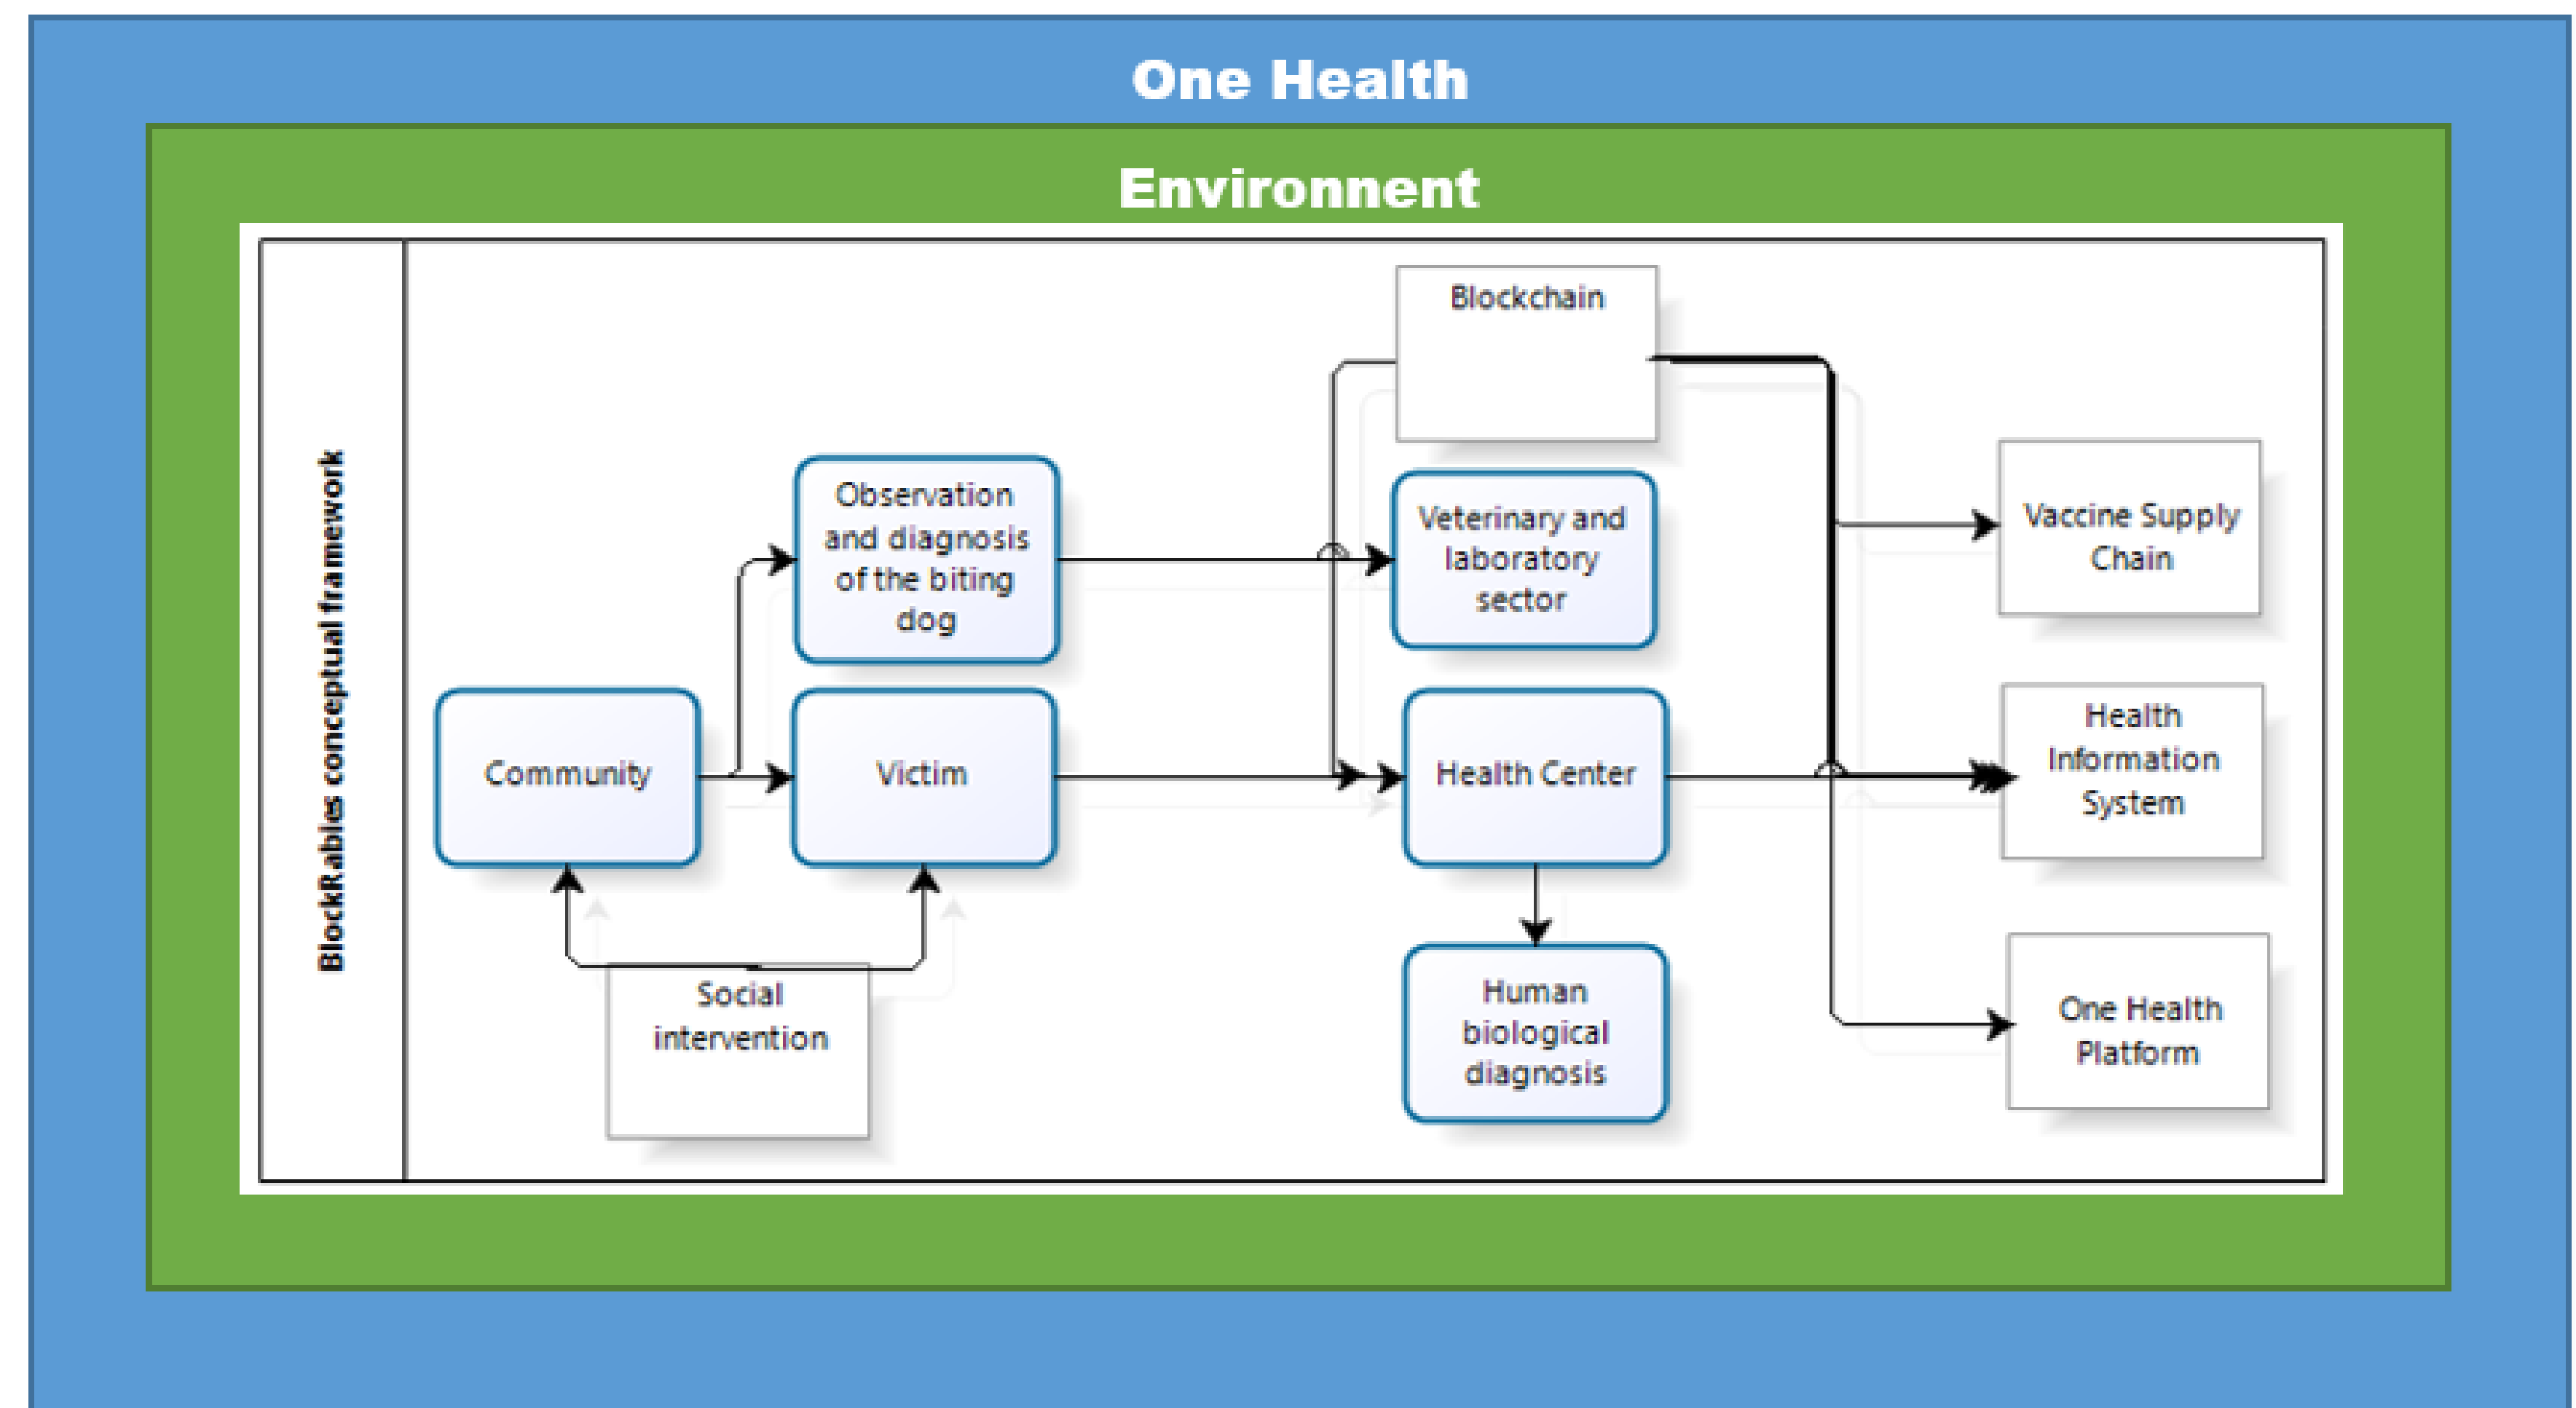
One Health

Environnent

BlockRabies conceptual framework

Blockchain

Observation and diagnosis of the biting dog

Veterinary and laboratory sector

Vaccine Supply Chain

Community

Victim

Health Center

Health Information System

Social intervention

Human biological diagnosis

One Health Platform